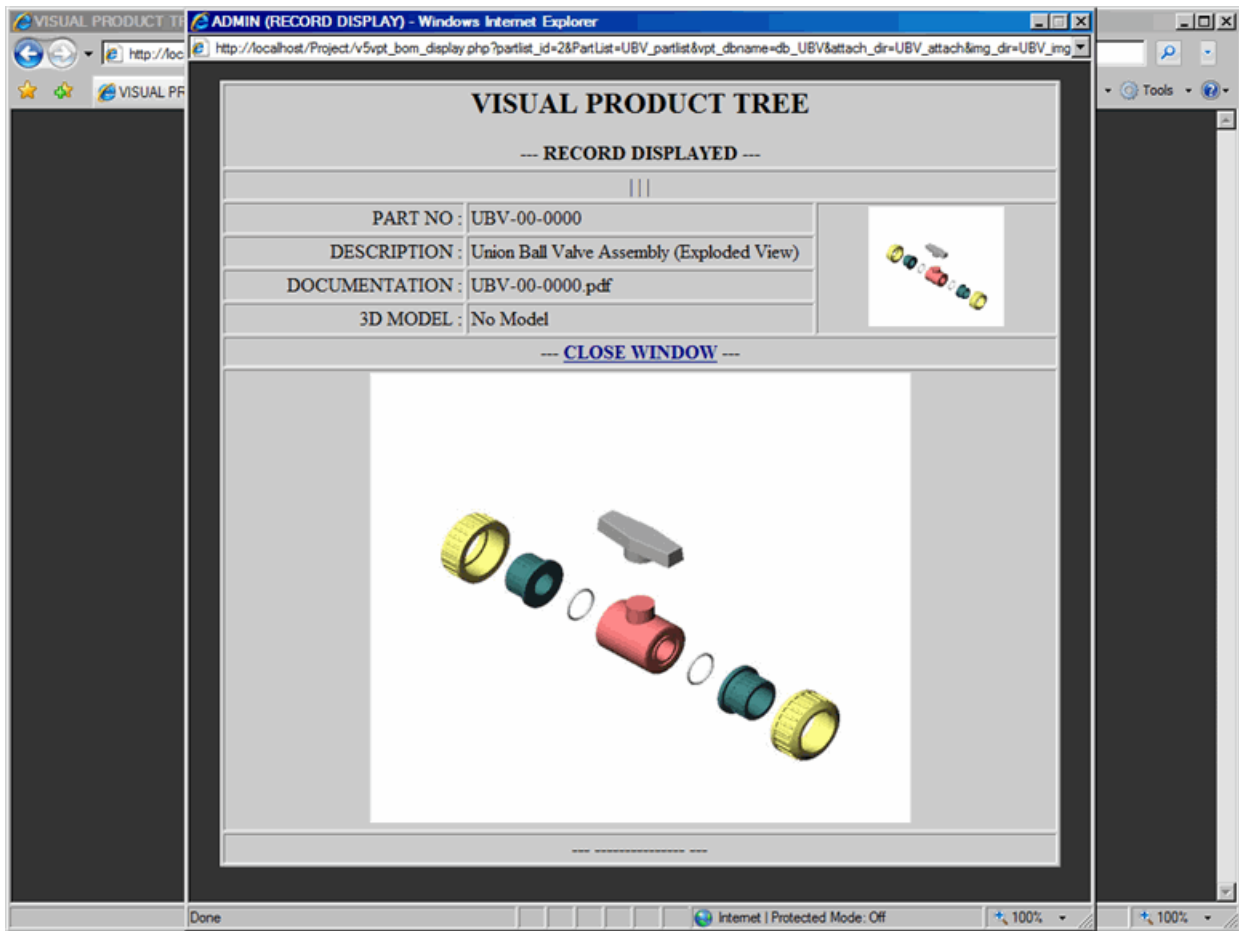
VISUAL PRODUCT TR
ADMIN (RECORD DISPLAY) - Windows Internet Explorer
http://loc
http://localhost/Project/v5vpt_bom_display.php?partlist_id=2&PartList=UBV_partlist&vpt_dbname=db_UBV&attach_dir=UBV_attach&img_dir=UBV_img
VISUAL PR
Tools

VISUAL PRODUCT TREE

--- RECORD DISPLAYED ---

| | |

| | | |
|---|---|---|
| PART NO : | UBV-00-0000 | |
| DESCRIPTION : | Union Ball Valve Assembly (Exploded View) | |
| DOCUMENTATION : | UBV-00-0000.pdf | |
| 3D MODEL : | No Model | |

--- CLOSE WINDOW ---

--- ---------------- ---

Done
Internet | Protected Mode: Off
100%
100%